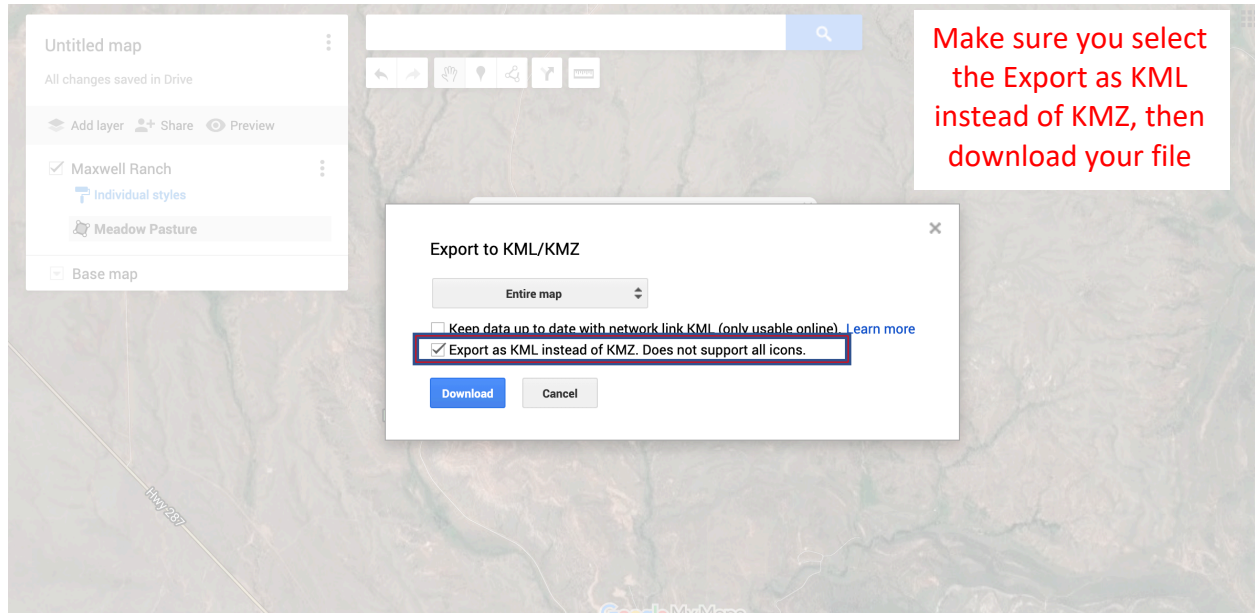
Untitled map

All changes saved in Drive

Add layer Share Preview

Maxwell Ranch

Individual styles

Meadow Pasture

Base map

Make sure you select the Export as KML instead of KMZ, then download your file

Export to KML/KMZ

Entire map

Keep data up to date with network link KML (only usable online). Learn more

Export as KML instead of KMZ. Does not support all icons.

Download

Cancel

Hwy 287

Google My Maps